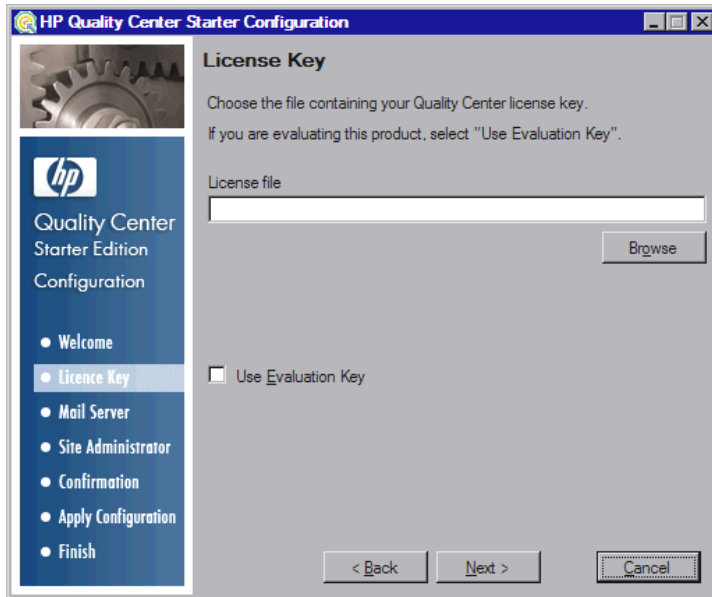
HP Quality Center Starter Configuration

hp

Quality Center
Starter Edition
Configuration

• Welcome
• Licence Key
• Mail Server
• Site Administrator
• Confirmation
• Apply Configuration
• Finish

License Key

Choose the file containing your Quality Center license key.

If you are evaluating this product, select "Use Evaluation Key".

License file

Browse

Use Evaluation Key

< Back
Next >
Cancel